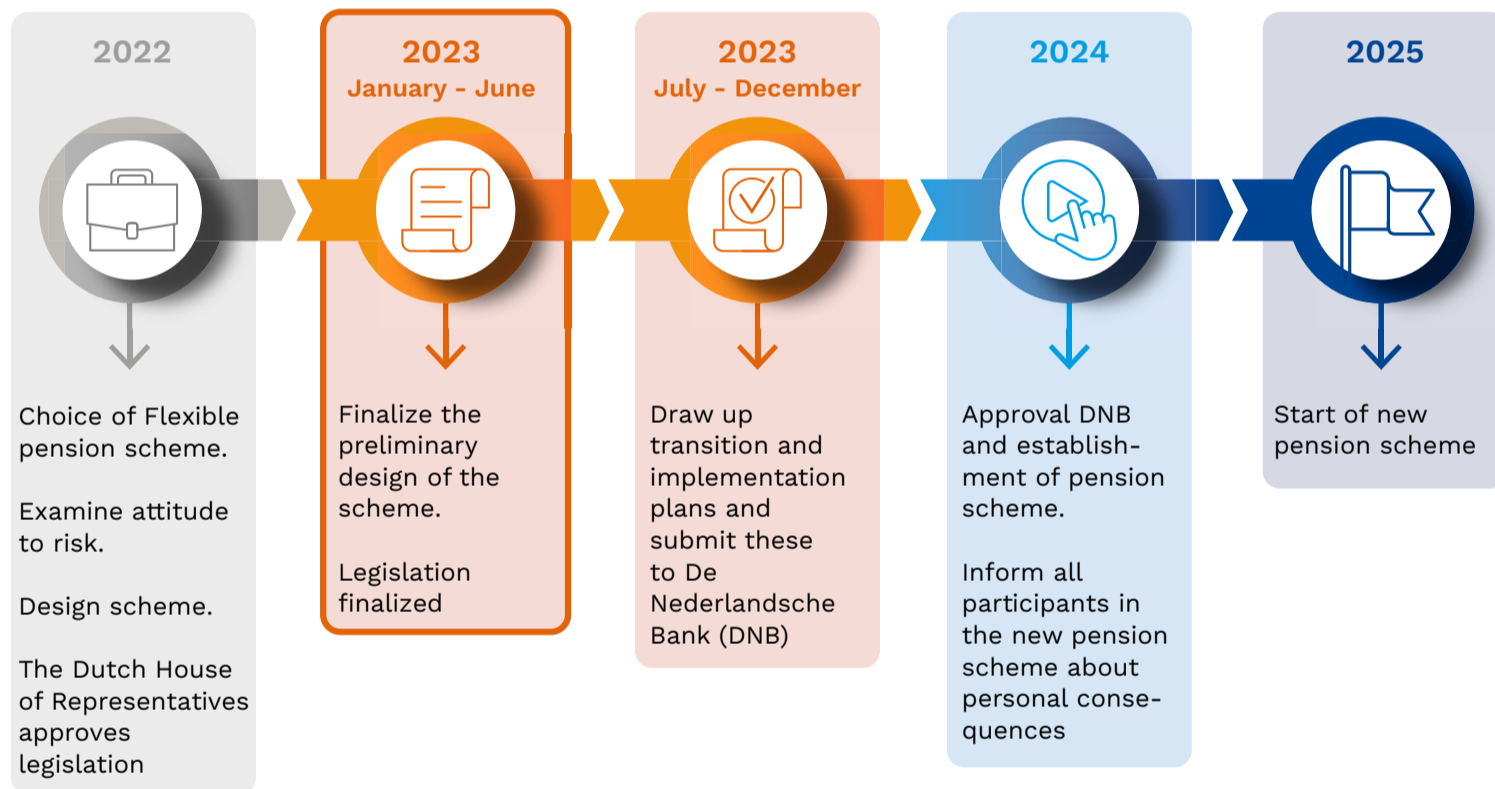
2022

Choice of Flexible pension scheme.

Examine attitude to risk.

Design scheme.

The Dutch House of Representatives approves legislation

2023
January - June

Finalize the preliminary design of the scheme.

Legislation finalized

2023
July - December

Draw up transition and implementation plans and submit these to De Nederlandsche Bank (DNB)

2024

Approval DNB and establishment of pension scheme.

Inform all participants in the new pension scheme about personal consequences

2025

Start of new pension scheme